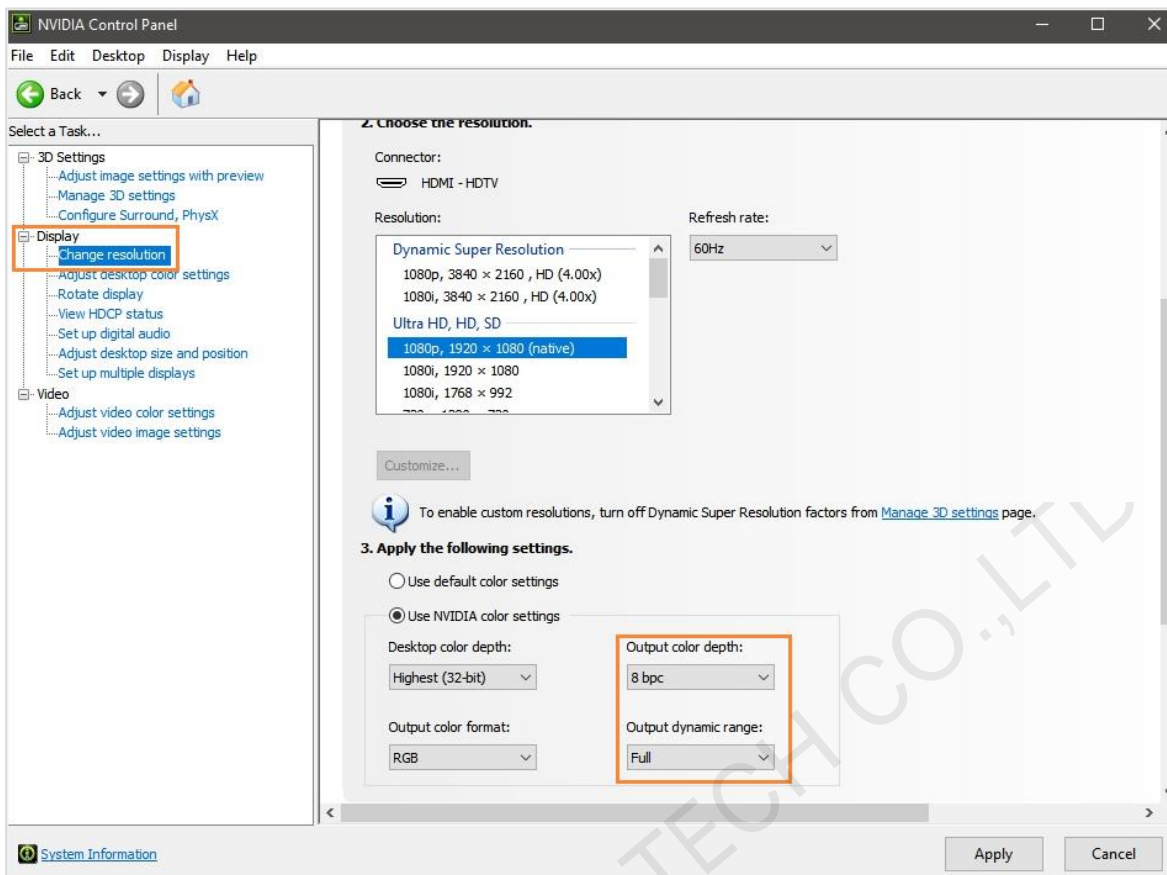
NVIDIA Control Panel

File Edit Desktop Display Help

Back

Select a Task...

3D Settings
Adjust image settings with preview
Manage 3D settings
Configure Surround, PhysX
Display
Change resolution
Adjust desktop color settings
Rotate display
View HDCP status
Set up digital audio
Adjust desktop size and position
Set up multiple displays
Video
Adjust video color settings
Adjust video image settings

2. Choose the resolution.

Connector:

HDMI - HDTV

Resolution:

Refresh rate:

Dynamic Super Resolution
1080p, 3840 × 2160 , HD (4.00x)
1080i, 3840 × 2160 , HD (4.00x)
Ultra HD, HD, SD
1080p, 1920 × 1080 (native)
1080i, 1920 × 1080
1080i, 1768 × 992
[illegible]

60Hz

Customize...

To enable custom resolutions, turn off Dynamic Super Resolution factors from Manage 3D settings page.

3. Apply the following settings.

Use default color settings

Use NVIDIA color settings

Desktop color depth:
Highest (32-bit)

Output color depth:
8 bpc

Output color format:
RGB

Output dynamic range:
Full

TECH CO.,LTD

System Information

Apply

Cancel